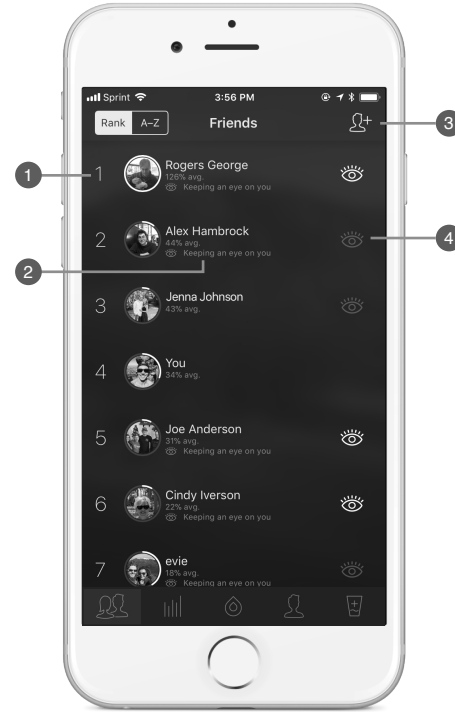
Sprint 3:56 PM

Rank A–Z Friends

1 Rogers George
126% avg.
Keeping an eye on you

2 Alex Hambrock
44% avg.
Keeping an eye on you

3 Jenna Johnson
43% avg.

4 You
34% avg.

5 Joe Anderson
31% avg.
Keeping an eye on you

6 Cindy Iverson
22% avg.
Keeping an eye on you

7 evie
18% avg.
Keeping an eye on you

1
2
3
4